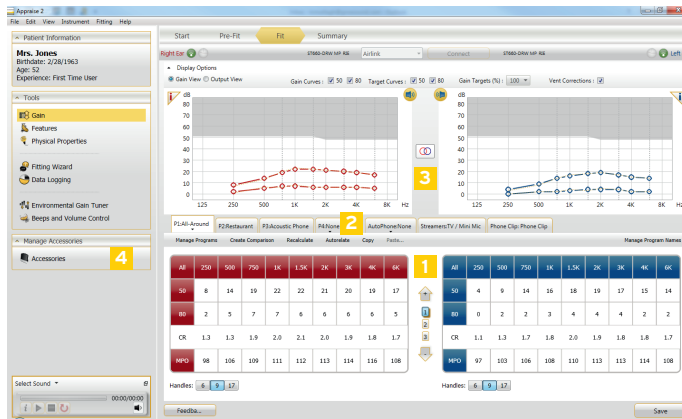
Appraise 2

File Edit View Instrument Fitting Help

Patient Information

Mrs. Jones
Birthdate: 2/28/1963
Age: 52
Experience: First Time User

Tools

Gain
Features
Physical Properties

Fitting Wizard
Data Logging

Environmental Gain Tuner
Beeps and Volume Control

Manage Accessories

Accessories

4

Select Sound

00:00:00

Start Pre-Fit Fit Summary

Right Ear

Airlink

Connect

Left

Display Options

Gain View Output View Gain Curves: 50 80 Target Curves: 50 80 Gain Targets (%): 100 Vent Corrections:

dB 90 80 70 60 50 40 30 20 10 0

125 250 500 1K 2K 4K 8K Hz

3

dB 90 80 70 60 50 40 30 20 10 0

125 250 500 1K 2K 4K 8K Hz

P1:All-Around P2:Restaurant P3:Acoustic Phone P4:None 2 AutoPhone:None StreamersTV / Mini Mic Phone Clip: Phone Clip

Manage Programs Create Comparison Recalculate Autorelate Copy Paste... Manage Program Names

| All | 250 | 500 | 750 | 1K | 1.5K | 2K | 3K | 4K | 6K |
|---|---|---|---|---|---|---|---|---|---|
| 50 | 8 | 14 | 19 | 22 | 22 | 21 | 20 | 19 | 17 |
| 80 | 2 | 5 | 7 | 7 | 6 | 6 | 6 | 6 | 5 |
| CR | 1.3 | 1.3 | 1.9 | 2.0 | 2.1 | 2.0 | 1.9 | 1.8 | 1.7 |
| MPO | 98 | 106 | 109 | 111 | 112 | 113 | 114 | 116 | 108 |

1

1
2
3

| All | 250 | 500 | 750 | 1K | 1.5K | 2K | 3K | 4K | 6K |
|---|---|---|---|---|---|---|---|---|---|
| 50 | 4 | 9 | 14 | 16 | 18 | 19 | 17 | 15 | 14 |
| 80 | 0 | 2 | 2 | 3 | 4 | 4 | 4 | 2 | 2 |
| CR | 1.1 | 1.3 | 1.7 | 1.8 | 2.0 | 1.9 | 1.8 | 1.8 | 1.7 |
| MPO | 97 | 103 | 106 | 108 | 110 | 113 | 113 | 114 | 108 |

Handles: 6 9 17

Handles: 6 9 17

Feedba...

Save